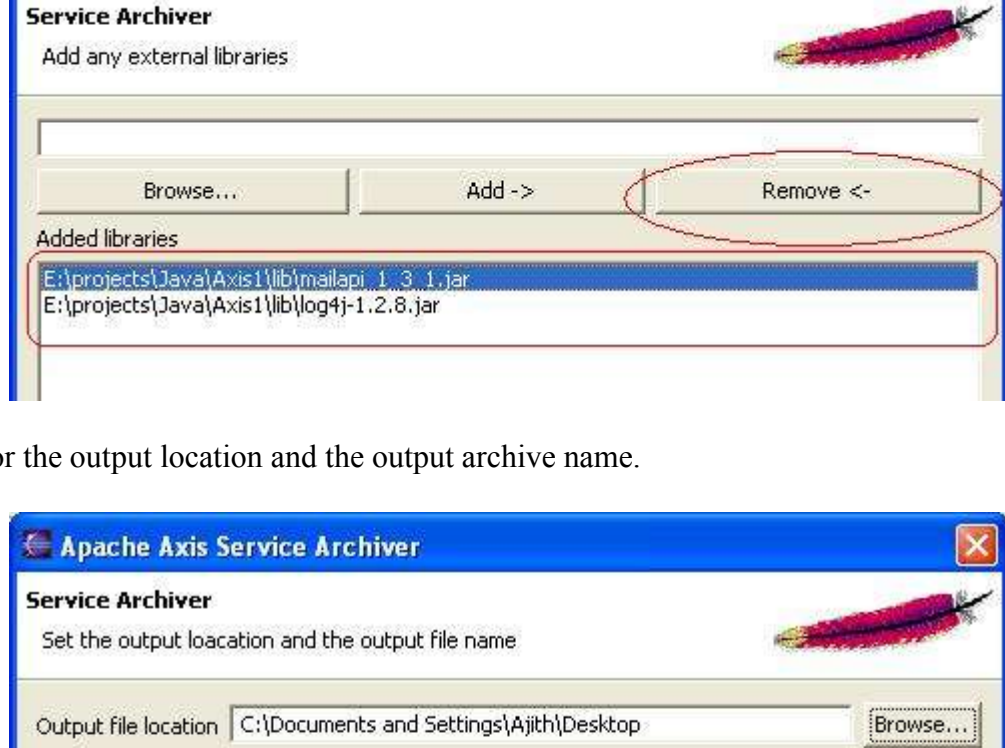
Service Archiver

Add any external libraries

Browse...

Add ->

Remove <-

Added libraries

E:\projects\Java\Axis1\lib\mailapi_1_3_1.jar
E:\projects\Java\Axis1\lib\log4j-1.2.8.jar

or the output location and the output archive name.

Apache Axis Service Archiver

Service Archiver

Set the output loacation and the output file name

Output file location C:\Documents and Settings\Ajith\Desktop

Browse...